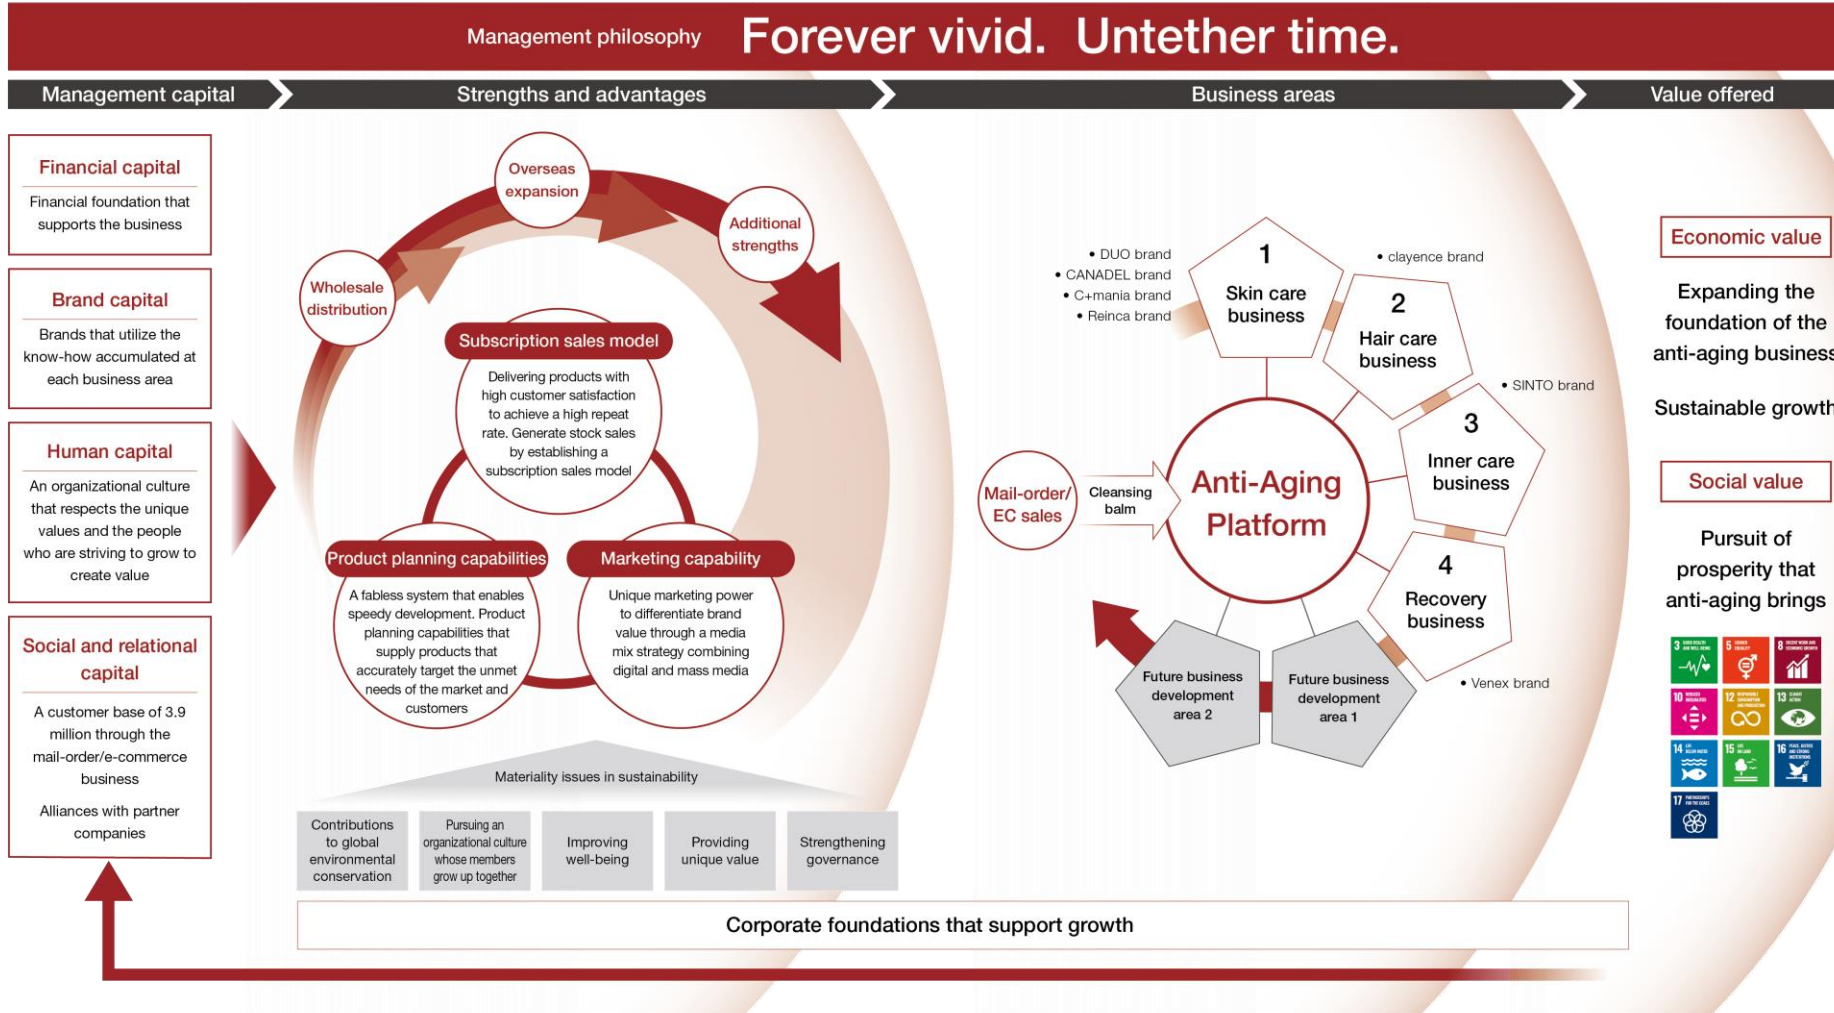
Management philosophy Forever vivid. Untether time.

Management capital

Strengths and advantages

Business areas

Value offered

Financial capital

Financial foundation that supports the business

Brand capital

Brands that utilize the know-how accumulated at each business area

Human capital

An organizational culture that respects the unique values and the people who are striving to grow to create value

Social and relational capital

A customer base of 3.9 million through the mail-order/e-commerce business

Alliances with partner companies

Overseas expansion

Additional strengths

Wholesale distribution

Subscription sales model

Delivering products with high customer satisfaction to achieve a high repeat rate. Generate stock sales by establishing a subscription sales model

Product planning capabilities

A fabless system that enables speedy development. Product planning capabilities that supply products that accurately target the unmet needs of the market and customers

Marketing capability

Unique marketing power to differentiate brand value through a media mix strategy combining digital and mass media

Materiality issues in sustainability

Contributions to global environmental conservation

Pursuing an organizational culture whose members grow up together

Improving well-being

Providing unique value

Strengthening governance

Corporate foundations that support growth

• DUO brand
• CANADEL brand
• C+mania brand
• Reinca brand

1
Skin care business

• clayence brand

2
Hair care business

• SINTO brand

3
Inner care business

4
Recovery business

• Venex brand

Mail-order/ EC sales

Cleansing balm

Anti-Aging Platform

Future business development area 2

Future business development area 1

Economic value

Expanding the foundation of the anti-aging business

Sustainable growth

Social value

Pursuit of prosperity that anti-aging brings

3 5 8 10 12 13 14 15 16 17